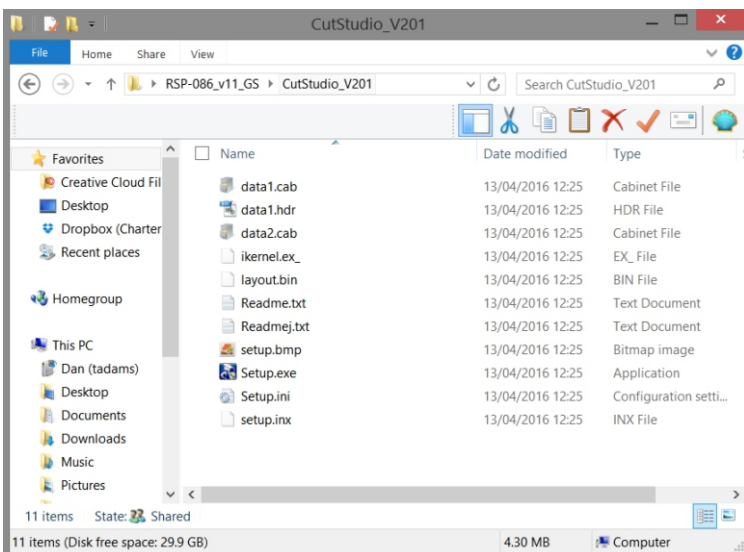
CutStudio_V201

File Home Share View

RSP-086_v11_GS › CutStudio_V201

Search CutStudio_V201

Favorites
Creative Cloud Fil
Desktop
Dropbox (Charter
Recent places

Homegroup

This PC
Dan (tadams)
Desktop
Documents
Downloads
Music
Pictures

| Name | Date modified | Type |
|---|---|---|
| data1.cab | 13/04/2016 12:25 | Cabinet File |
| data1.hdr | 13/04/2016 12:25 | HDR File |
| data2.cab | 13/04/2016 12:25 | Cabinet File |
| ikernel.ex_ | 13/04/2016 12:25 | EX_ File |
| layout.bin | 13/04/2016 12:25 | BIN File |
| Readme.txt | 13/04/2016 12:25 | Text Document |
| Readmej.txt | 13/04/2016 12:25 | Text Document |
| setup.bmp | 13/04/2016 12:25 | Bitmap image |
| Setup.exe | 13/04/2016 12:25 | Application |
| Setup.ini | 13/04/2016 12:25 | Configuration setti... |
| setup.inx | 13/04/2016 12:25 | INX File |

11 items State: Shared

11 items (Disk free space: 29.9 GB) 4.30 MB Computer